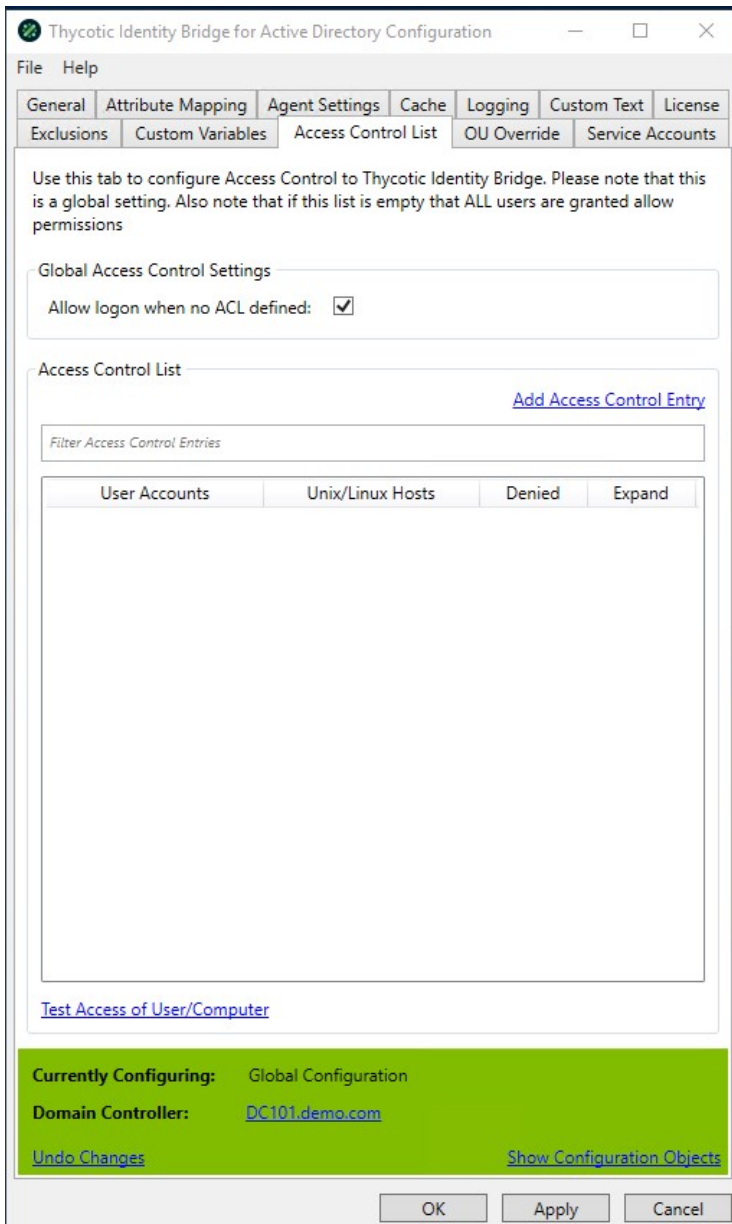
Thycotic Identity Bridge for Active Directory Configuration

File Help

General | Attribute Mapping | Agent Settings | Cache | Logging | Custom Text | License
Exclusions | Custom Variables | Access Control List | OU Override | Service Accounts

Use this tab to configure Access Control to Thycotic Identity Bridge. Please note that this is a global setting. Also note that if this list is empty that ALL users are granted allow permissions

Global Access Control Settings

Allow logon when no ACL defined: ☑

Access Control List

Add Access Control Entry

Filter Access Control Entries

| User Accounts | Unix/Linux Hosts | Denied | Expand |
|---|---|---|---|

Test Access of User/Computer

Currently Configuring: Global Configuration

Domain Controller: DC101.demo.com

Undo Changes

Show Configuration Objects

OK Apply Cancel